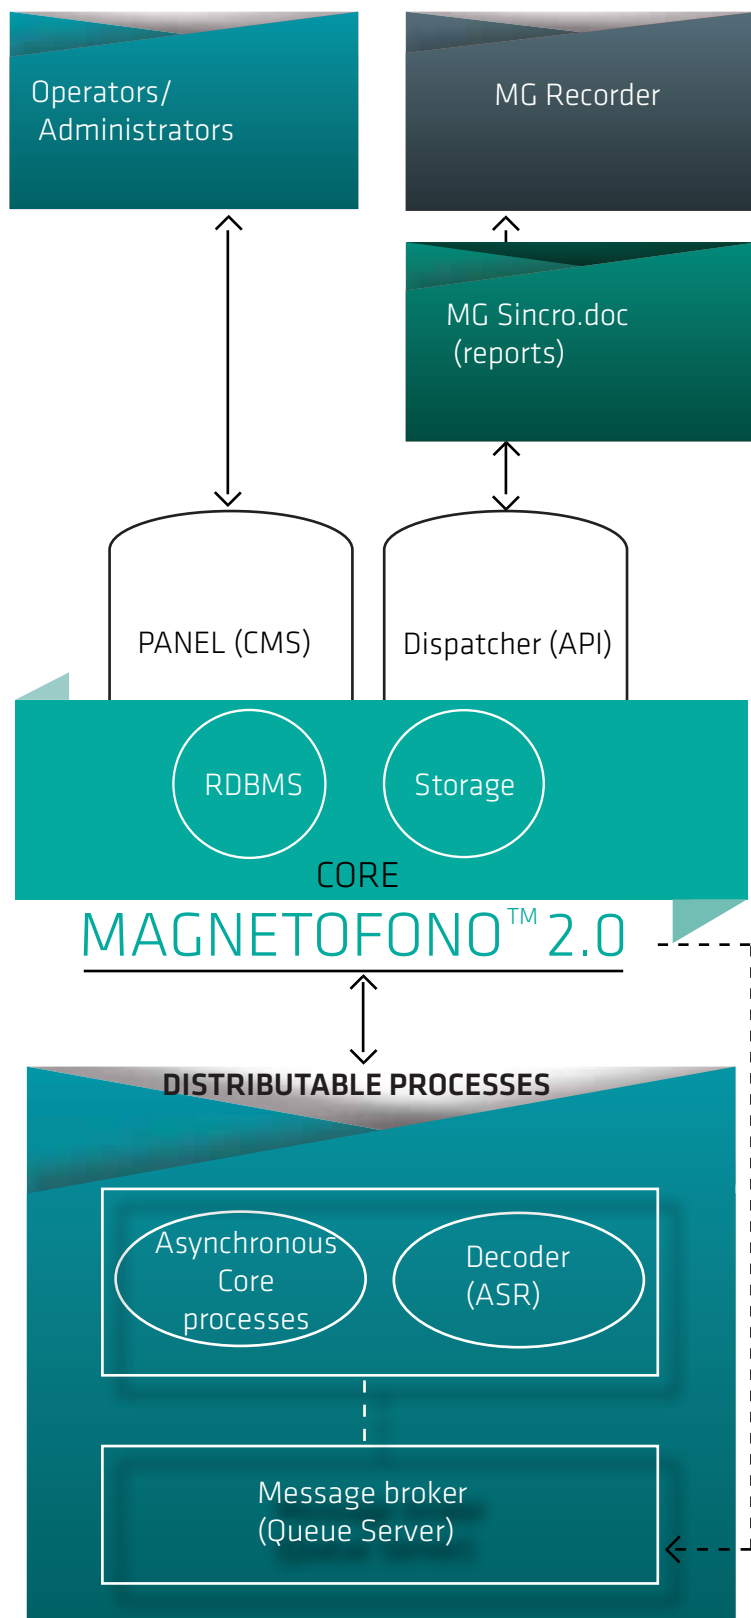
Operators/
Administrators

MG Recorder

MG Sincro.doc
(reports)

PANEL (CMS)

Dispatcher (API)

RDBMS

Storage

CORE

MAGNETOFONO$^{TM}$ 2.0

DISTRIBUTABLE PROCESSES

Asynchronous
Core
processes

Decoder
(ASR)

Message broker
(Queue Server)